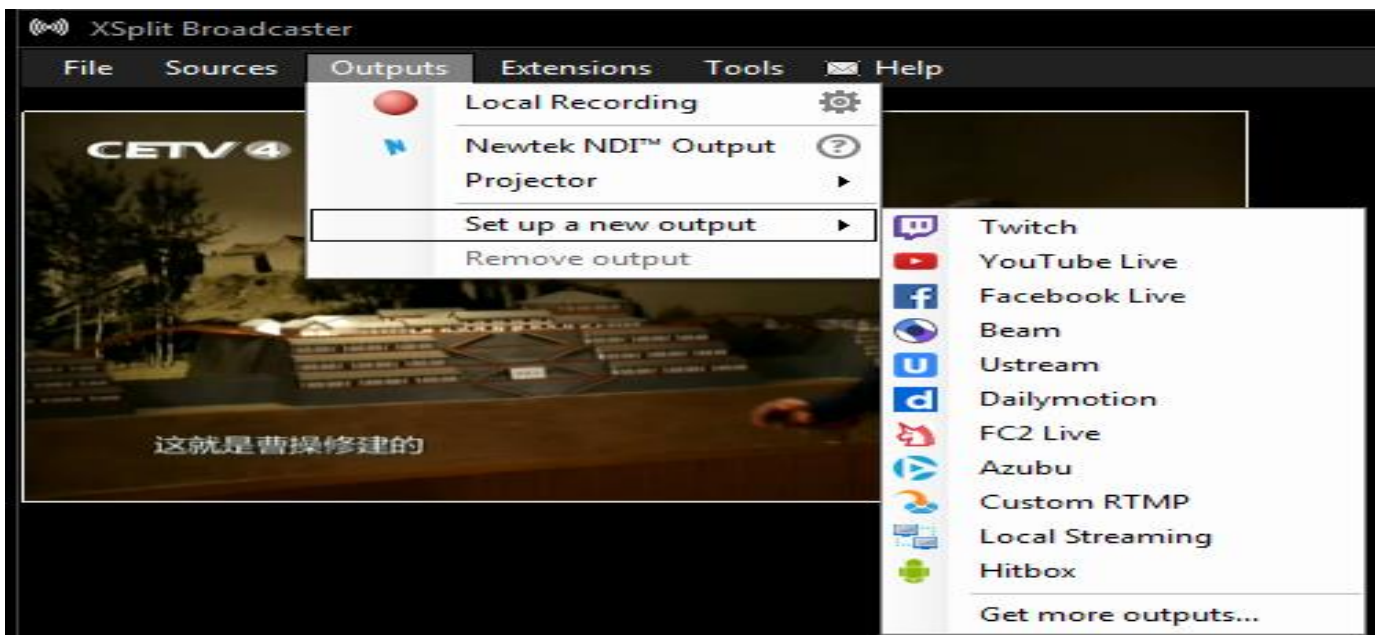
XSplit Broadcaster

File Sources Outputs Extensions Tools Help

Local Recording
Newtek NDI™ Output
Projector
Set up a new output
Remove output

Twitch
YouTube Live
Facebook Live
Beam
Ustream
Dailymotion
FC2 Live
Azubu
Custom RTMP
Local Streaming
Hitbox
Get more outputs...

CETV 4

这就是曹操修建的